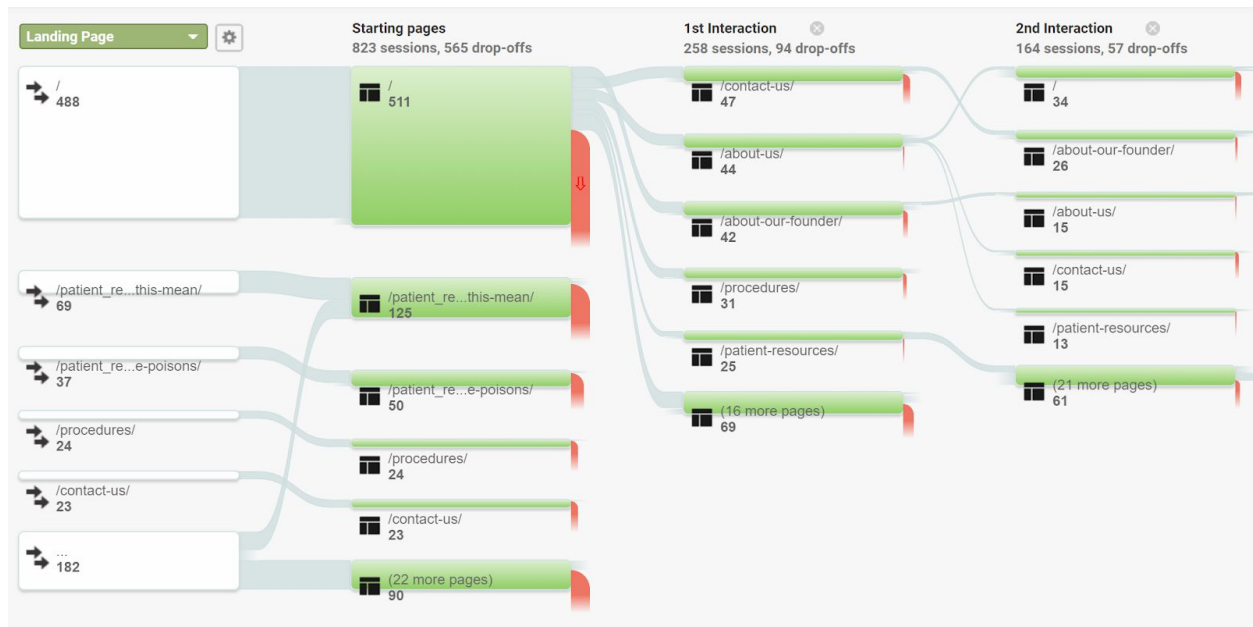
Landing Page

Starting pages
823 sessions, 565 drop-offs

1st Interaction
258 sessions, 94 drop-offs

2nd Interaction
164 sessions, 57 drop-offs

/
488

/patient_re...this-mean/
69

/patient_re...e-poisons/
37

/procedures/
24

/contact-us/
23

...
182

/
511

/patient_re...this-mean/
125

/patient_re...e-poisons/
50

/procedures/
24

/contact-us/
23

(22 more pages)
90

/contact-us/
47

/about-us/
44

/about-our-founder/
42

/procedures/
31

/patient-resources/
25

(16 more pages)
69

/
34

/about-our-founder/
26

/about-us/
15

/contact-us/
15

/patient-resources/
13

(21 more pages)
61